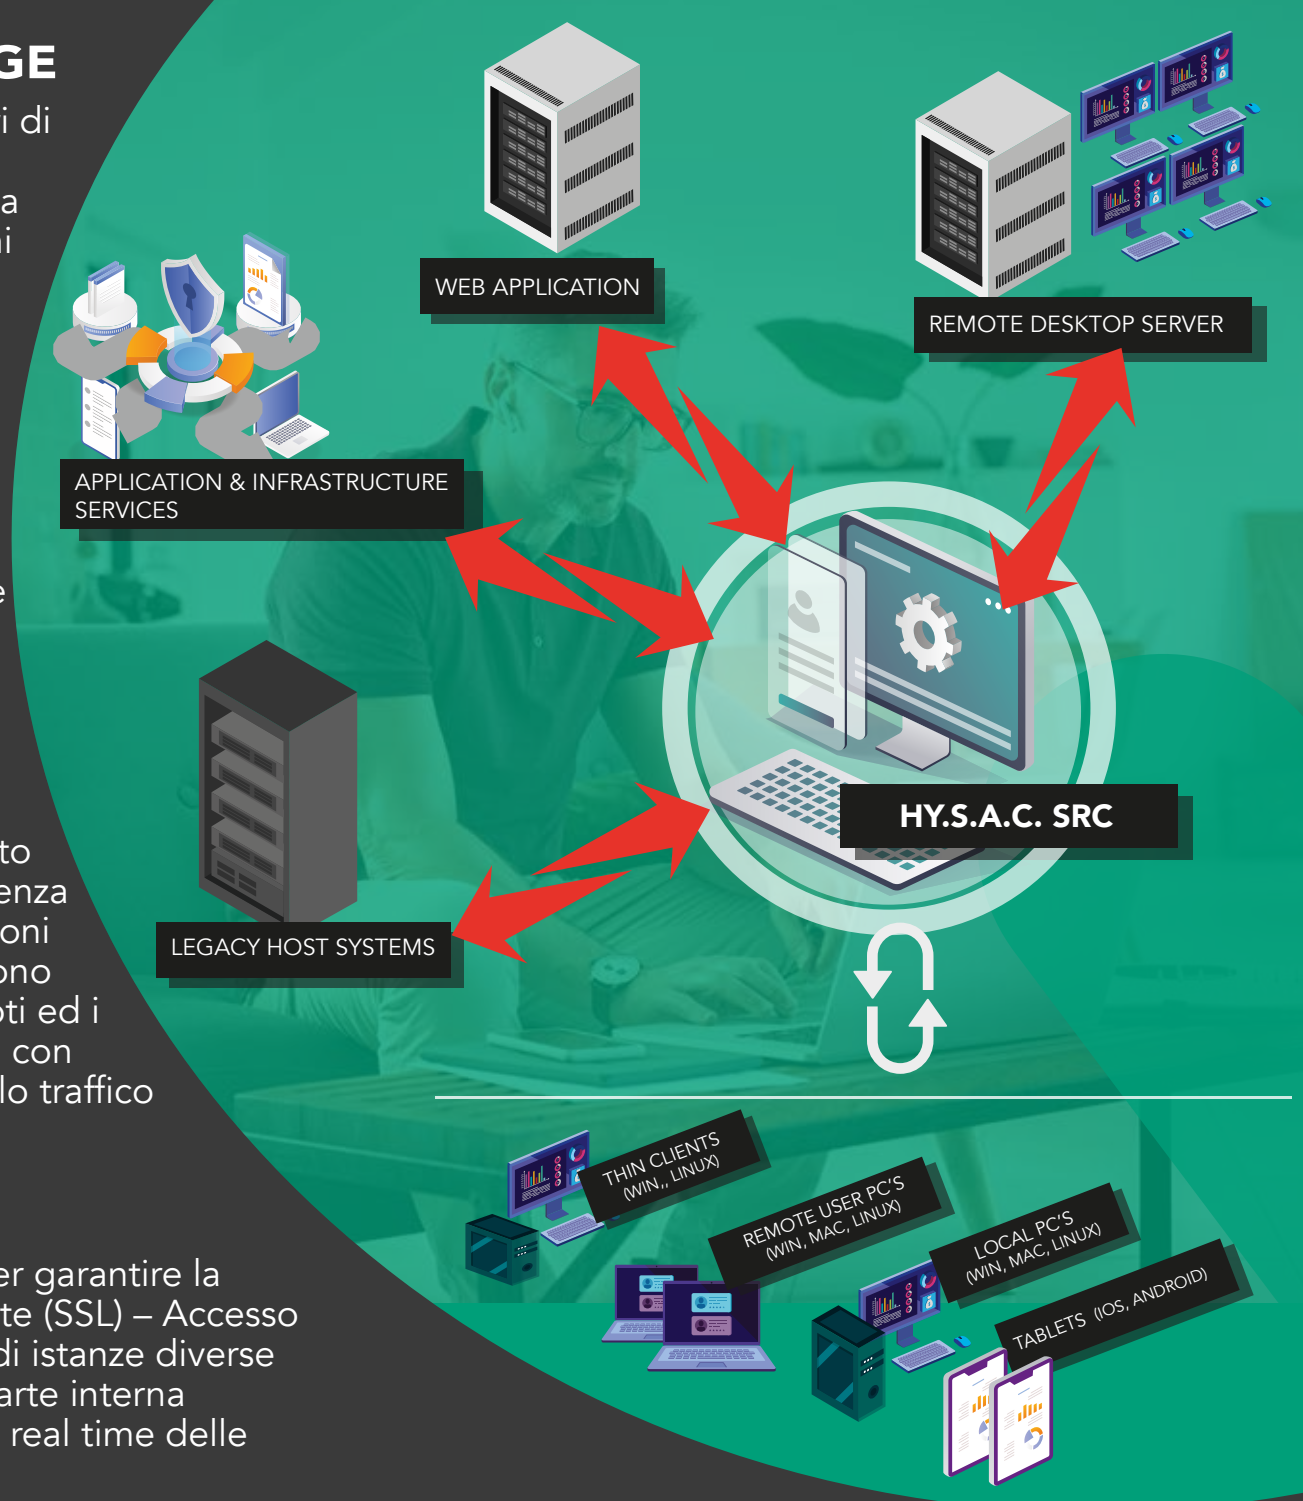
GE
i di

a
i

e

to
enza
oni
ono
ti ed i
con
lo traffico

er garantire la
te (SSL) – Accesso
di istanze diverse
arte interna
real time delle

WEB APPLICATION

REMOTE DESKTOP SERVER

APPLICATION & INFRASTRUCTURE SERVICES

LEGACY HOST SYSTEMS

HY.S.A.C. SRC

THIN CLIENTS (WIN,, LINUX)

REMOTE USER PC'S (WIN, MAC, LINUX)

LOCAL PC'S (WIN, MAC, LINUX)

TABLETS (IOS, ANDROID)